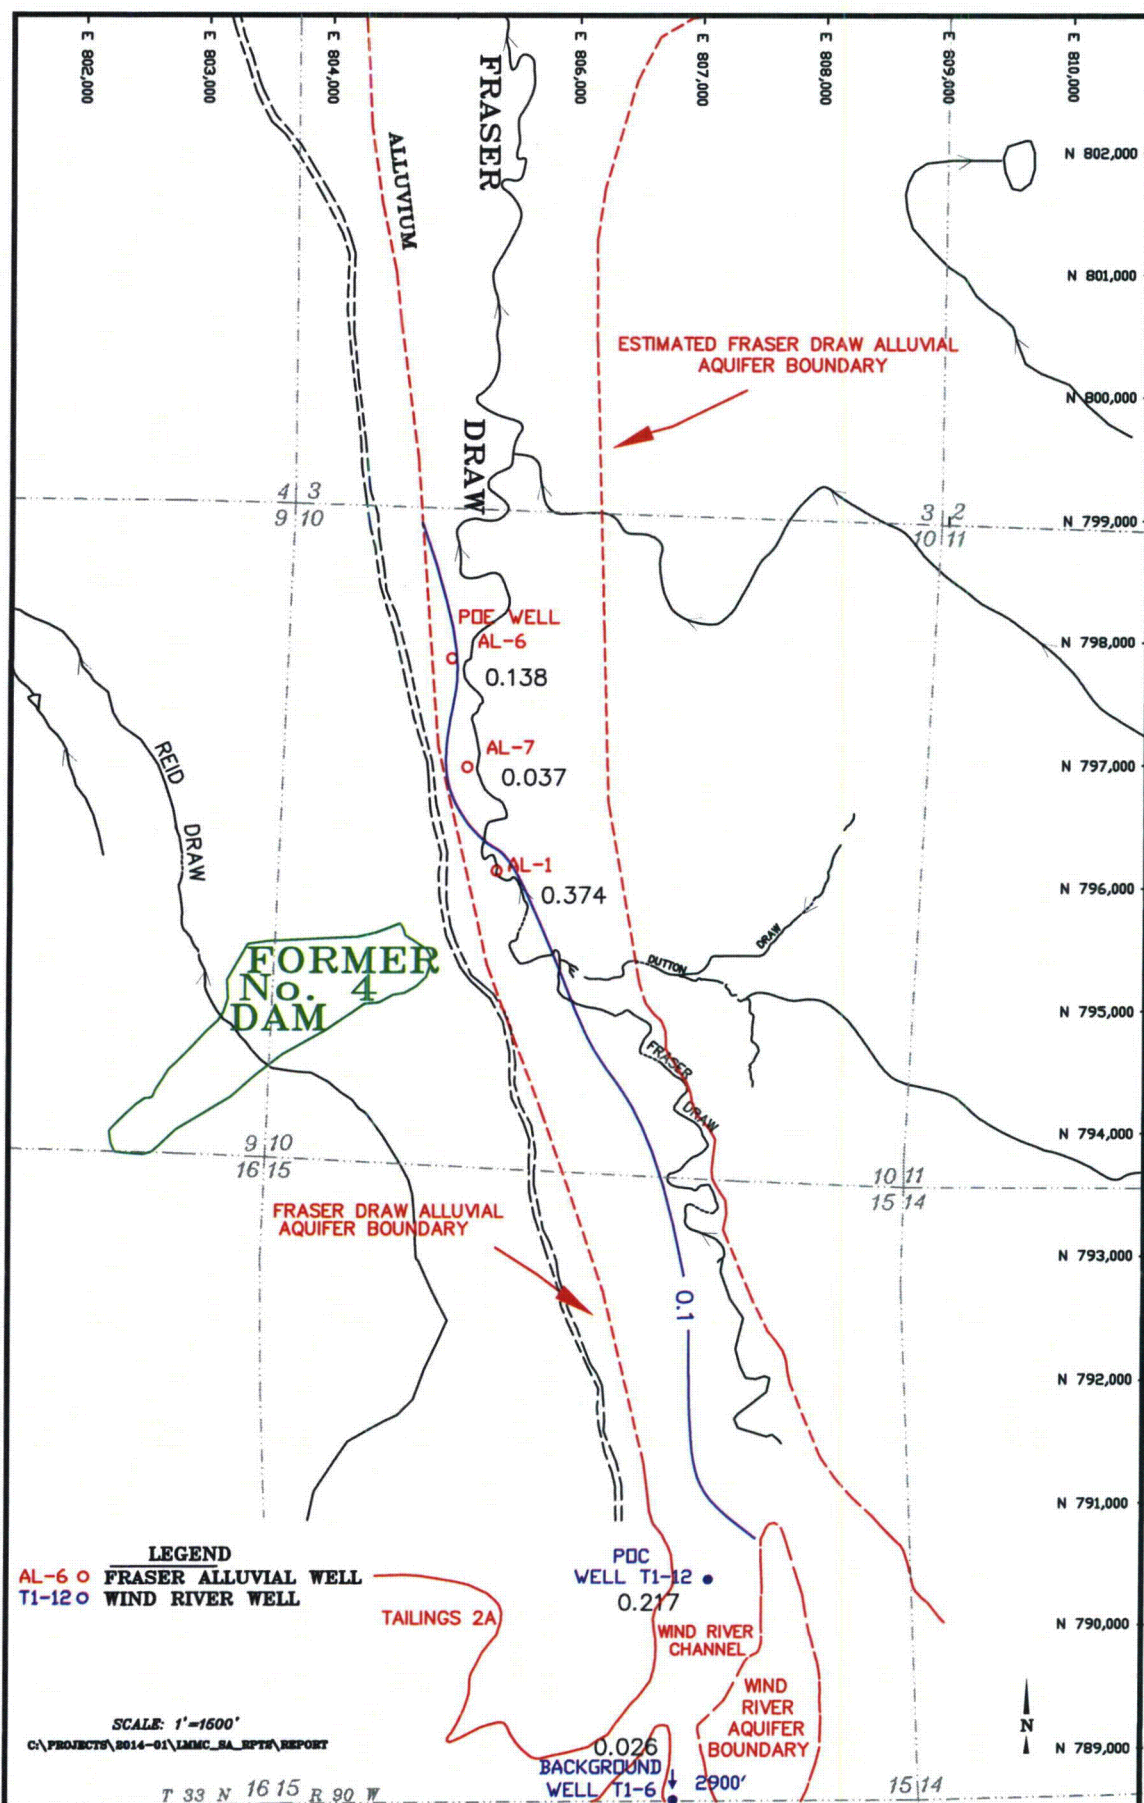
E 802,000
E 803,000
E 804,000
E 806,000
E 807,000
E 808,000
E 809,000
E 810,000

FRASER

ALLUVIUM

N 802,000

N 801,000

ESTIMATED FRASER DRAW ALLUVIAL AQUIFER BOUNDARY

N 800,000

DRAW

4 3
9 10

3 2
10 11

N 799,000

POE WELL
AL-6
0.138

N 798,000

AL-7
0.037

N 797,000

REID

DRAW

AL-1
0.374

N 796,000

DRAW

DUTTON

FORMER
No. 4
DAM

N 795,000

FRASER

DRAW

N 794,000

9 10
16 15

10 11
15 14

FRASER DRAW ALLUVIAL AQUIFER BOUNDARY

N 793,000

0.1

N 792,000

N 791,000

LEGEND
AL-6 o FRASER ALLUVIAL WELL
T1-12 o WIND RIVER WELL

POC
WELL T1-12
0.217

TAILINGS 2A

WIND RIVER CHANNEL

N 790,000

WIND RIVER AQUIFER BOUNDARY

SCALE: 1"=1600'
C:\PROJECTS\2014-01\LMMC_SA_RPTS\REPORT

N

N 789,000

0.026
BACKGROUND
WELL T1-6

2900'

T 33 N 16 15 R 90 W

15 14